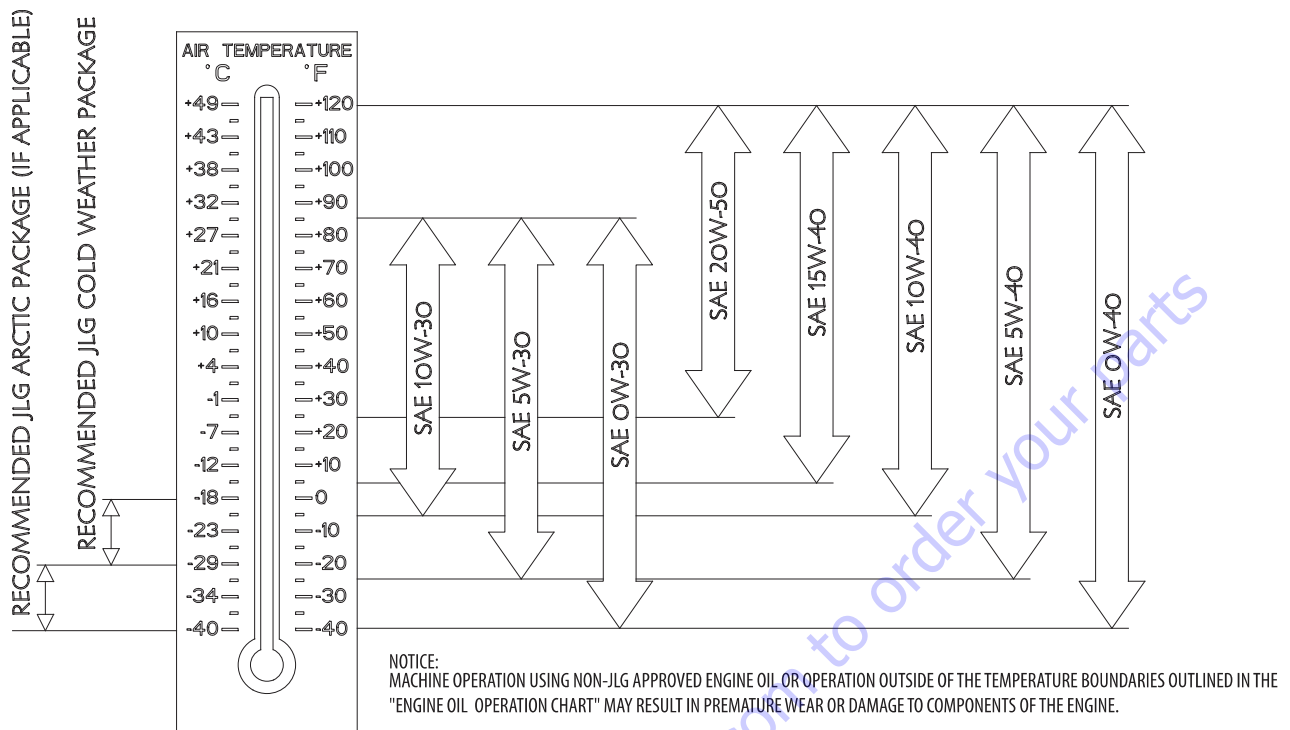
RECOMMENDED JLG ARCTIC PACKAGE (IF APPLICABLE)
RECOMMENDED JLG COLD WEATHER PACKAGE

AIR TEMPERATURE
°C °F

| °C | °F |
|---|---|
| +49 | +120 |
| +43 | +110 |
| +38 | +100 |
| +32 | +90 |
| +27 | +80 |
| +21 | +70 |
| +16 | +60 |
| +10 | +50 |
| +4 | +40 |
| -1 | +30 |
| -7 | +20 |
| -12 | +10 |
| -18 | 0 |
| -23 | -10 |
| -29 | -20 |
| -34 | -30 |
| -40 | -40 |

SAE 10W-30
SAE 5W-30
SAE 0W-30
SAE 20W-50
SAE 15W-40
SAE 10W-40
SAE 5W-40
SAE 0W-40

NOTICE:
MACHINE OPERATION USING NON-JLG APPROVED ENGINE OIL OR OPERATION OUTSIDE OF THE TEMPERATURE BOUNDARIES OUTLINED IN THE "ENGINE OIL OPERATION CHART" MAY RESULT IN PREMATURE WEAR OR DAMAGE TO COMPONENTS OF THE ENGINE.

Click here to order your parts